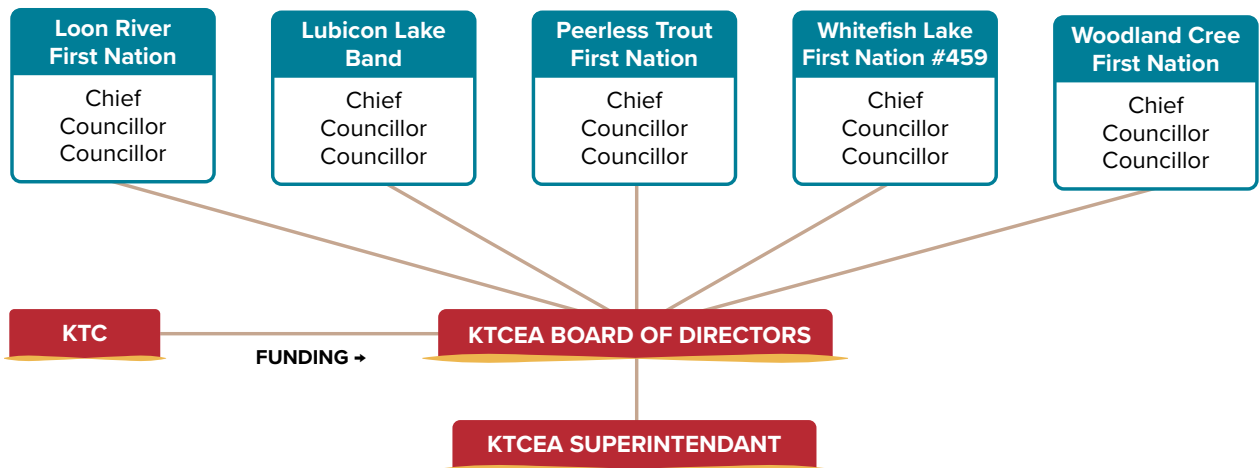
Loon River First Nation
Chief
Councillor
Councillor

Lubicon Lake Band
Chief
Councillor
Councillor

Peerless Trout First Nation
Chief
Councillor
Councillor

Whitefish Lake First Nation #459
Chief
Councillor
Councillor

Woodland Cree First Nation
Chief
Councillor
Councillor

KTC

FUNDING →

KTCEA BOARD OF DIRECTORS

KTCEA SUPERINTENDANT